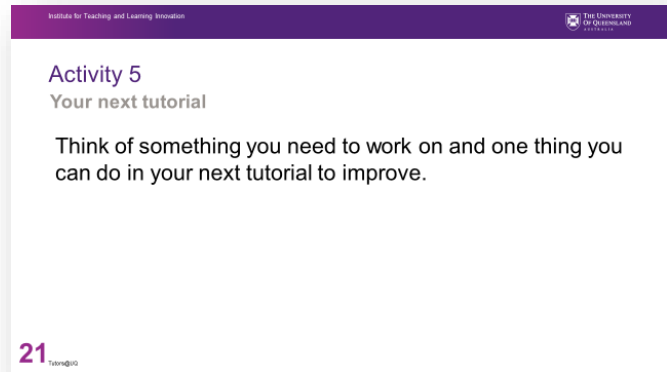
Institute for Teaching and Learning Innovation

THE UNIVERSITY OF QUEENSLAND AUSTRALIA

Activity 5
Your next tutorial

Think of something you need to work on and one thing you can do in your next tutorial to improve.

21 Tutors@UQ